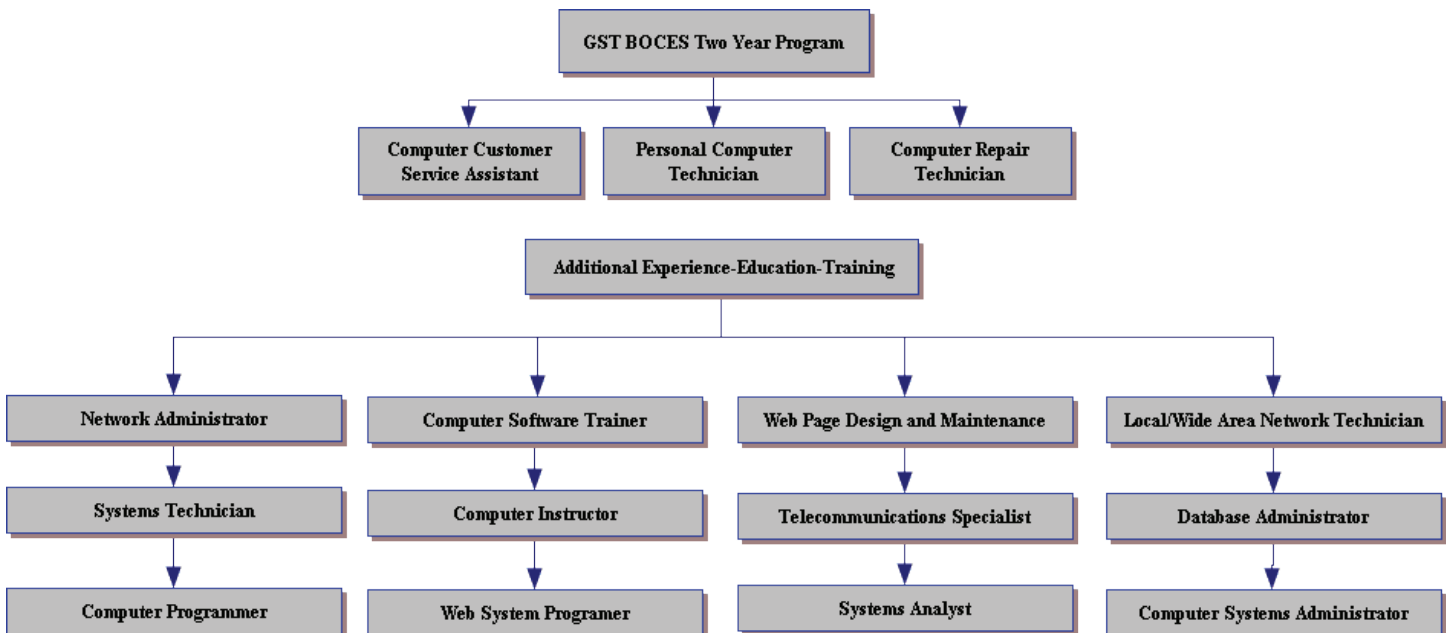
GST BOCES Two Year Program

Computer Customer Service Assistant

Personal Computer Technician

Computer Repair Technician

Additional Experience-Education-Training

Network Administrator

Systems Technician

Computer Programmer

Computer Software Trainer

Computer Instructor

Web System Programer

Web Page Design and Maintenance

Telecommunications Specialist

Systems Analyst

Local/Wide Area Network Technician

Database Administrator

Computer Systems Administrator